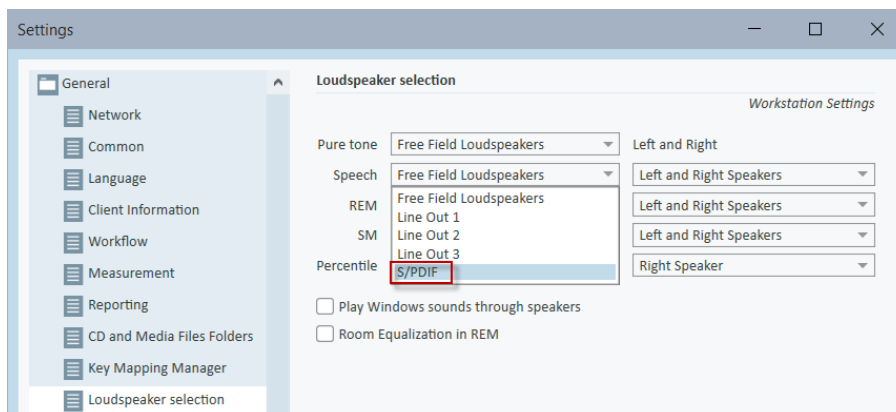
Settings

General
Network
Common
Language
Client Information
Workflow
Measurement
Reporting
CD and Media Files Folders
Key Mapping Manager
Loudspeaker selection

Loudspeaker selection

Workstation Settings

| | | |
|---|---|---|
| Pure tone | Free Field Loudspeakers | Left and Right |
| Speech | Free Field Loudspeakers | Left and Right Speakers |
| REM | | Left and Right Speakers |
| SM | | Left and Right Speakers |
| Percentile | | Right Speaker |

Free Field Loudspeakers
Line Out 1
Line Out 2
Line Out 3
S/PDIF

Play Windows sounds through speakers
Room Equalization in REM